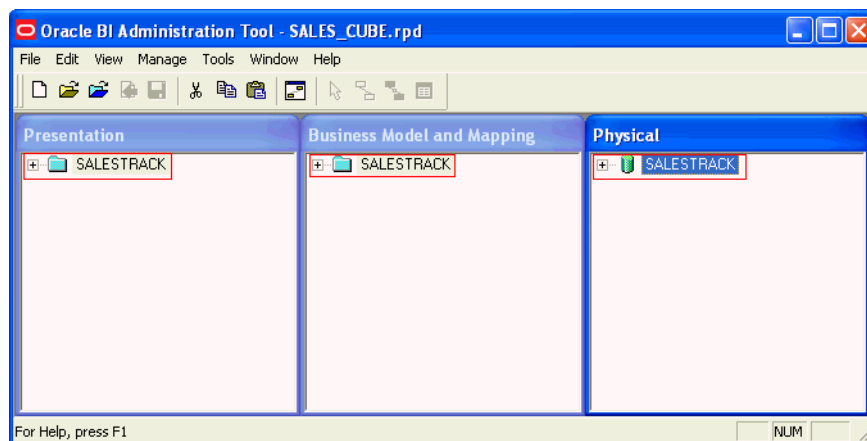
Oracle BI Administration Tool - SALES_CUBE.rpd

File Edit View Manage Tools Window Help

Presentation

SALESTRACK

Business Model and Mapping

SALESTRACK

Physical

SALESTRACK

For Help, press F1

NUM